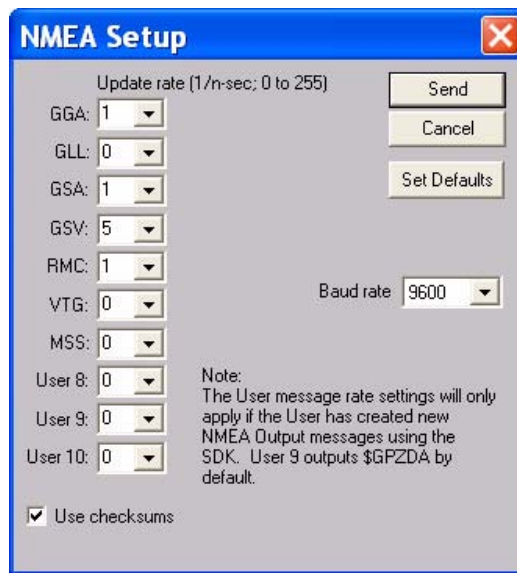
NMEA Setup

Update rate (1/n-sec; 0 to 255)

GGA: 1
GLL: 0
GSA: 1
GSV: 5
RMC: 1
VTG: 0
MSS: 0
User 8: 0
User 9: 0
User 10: 0

Send
Cancel
Set Defaults

Baud rate 9600

Note:
The User message rate settings will only apply if the User has created new NMEA Output messages using the SDK. User 9 outputs $GPZDA by default.

Use checksums